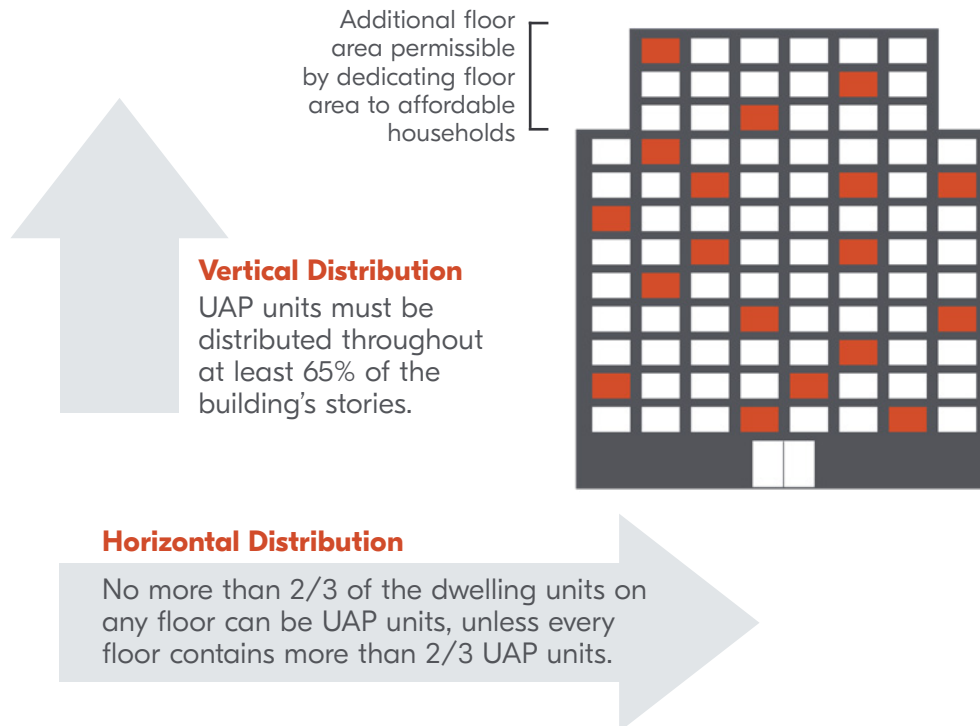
Additional floor area permissible by dedicating floor area to affordable households

Vertical Distribution
UAP units must be distributed throughout at least 65% of the building's stories.

Horizontal Distribution
No more than 2/3 of the dwelling units on any floor can be UAP units, unless every floor contains more than 2/3 UAP units.